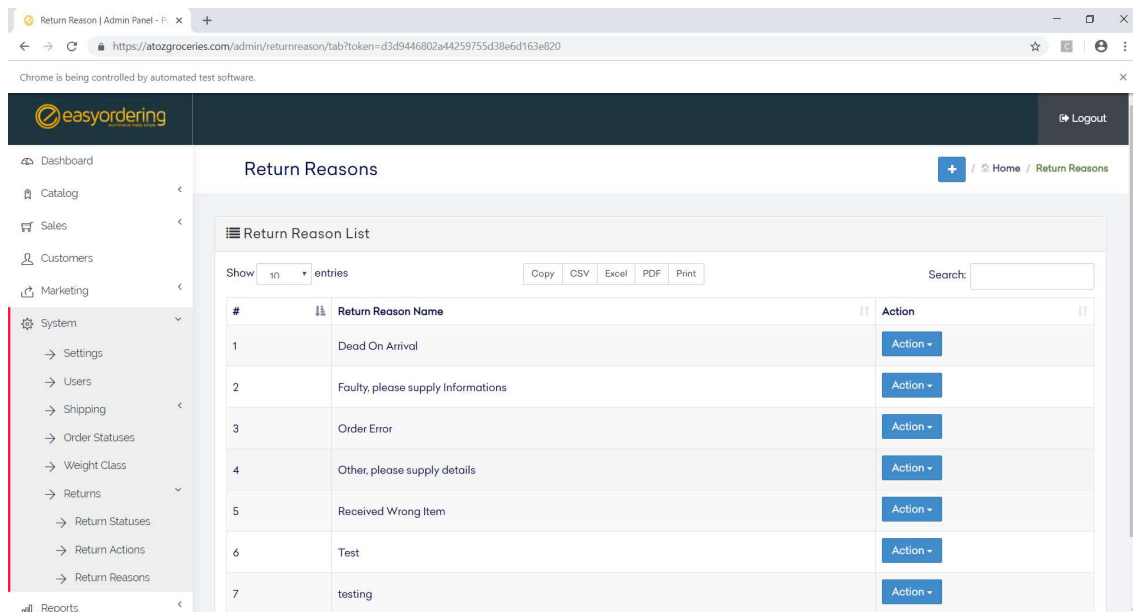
Return Reason | Admin Panel - Pr ×
+
https://atozgroceries.com/admin/returnreason/tab?token=d3d9446802a44259755d38e6d163e820
Chrome is being controlled by automated test software.

easyordering
Logout

Dashboard
Catalog
Sales
Customers
Marketing
System
→ Settings
→ Users
→ Shipping
→ Order Statuses
→ Weight Class
→ Returns
→ Return Statuses
→ Return Actions
→ Return Reasons
Reports

Return Reasons
+ / Home / Return Reasons

Return Reason List

Show 10 entries
Copy CSV Excel PDF Print
Search:

| # | Return Reason Name | Action |
|---|---|---|
| 1 | Dead On Arrival | Action |
| 2 | Faulty, please supply Informations | Action |
| 3 | Order Error | Action |
| 4 | Other, please supply details | Action |
| 5 | Received Wrong Item | Action |
| 6 | Test | Action |
| 7 | testing | Action |